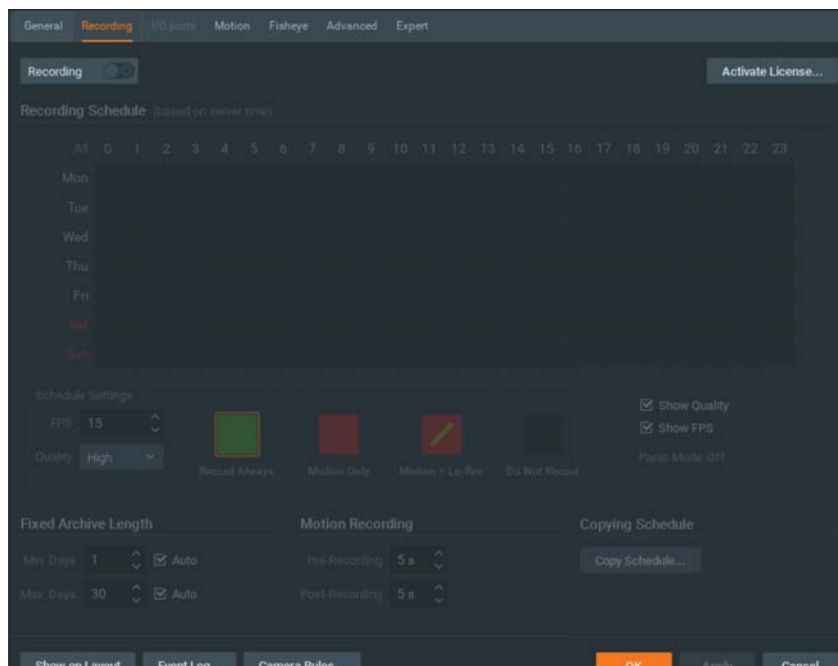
General Recording I/O ports Motion Fisheye Advanced Expert

Recording

Activate License...

Recording Schedule (based on server time)

| All | 0 | 1 | 2 | 3 | 4 | 5 | 6 | 7 | 8 | 9 | 10 | 11 | 12 | 13 | 14 | 15 | 16 | 17 | 18 | 19 | 20 | 21 | 22 | 23 |
|---|---|---|---|---|---|---|---|---|---|---|---|---|---|---|---|---|---|---|---|---|---|---|---|---|
| Mon | | | | | | | | | | | | | | | | | | | | | | | | |
| Tue | | | | | | | | | | | | | | | | | | | | | | | | |
| Wed | | | | | | | | | | | | | | | | | | | | | | | | |
| Thu | | | | | | | | | | | | | | | | | | | | | | | | |
| Fri | | | | | | | | | | | | | | | | | | | | | | | | |
| Sat | | | | | | | | | | | | | | | | | | | | | | | | |
| Sun | | | | | | | | | | | | | | | | | | | | | | | | |

Schedule Settings

FPS 15

Quality High

Record Always

Motion Only

Motion + Lo-Res

Do Not Record

Show Quality

Show FPS

Panic Mode: Off

Fixed Archive Length

Min. Days 1 Auto

Max. Days 30 Auto

Motion Recording

Pre-Recording 5 s

Post-Recording 5 s

Copying Schedule

Copy Schedule...

Show on Layout Event Log Camera Rules OK Apply Cancel